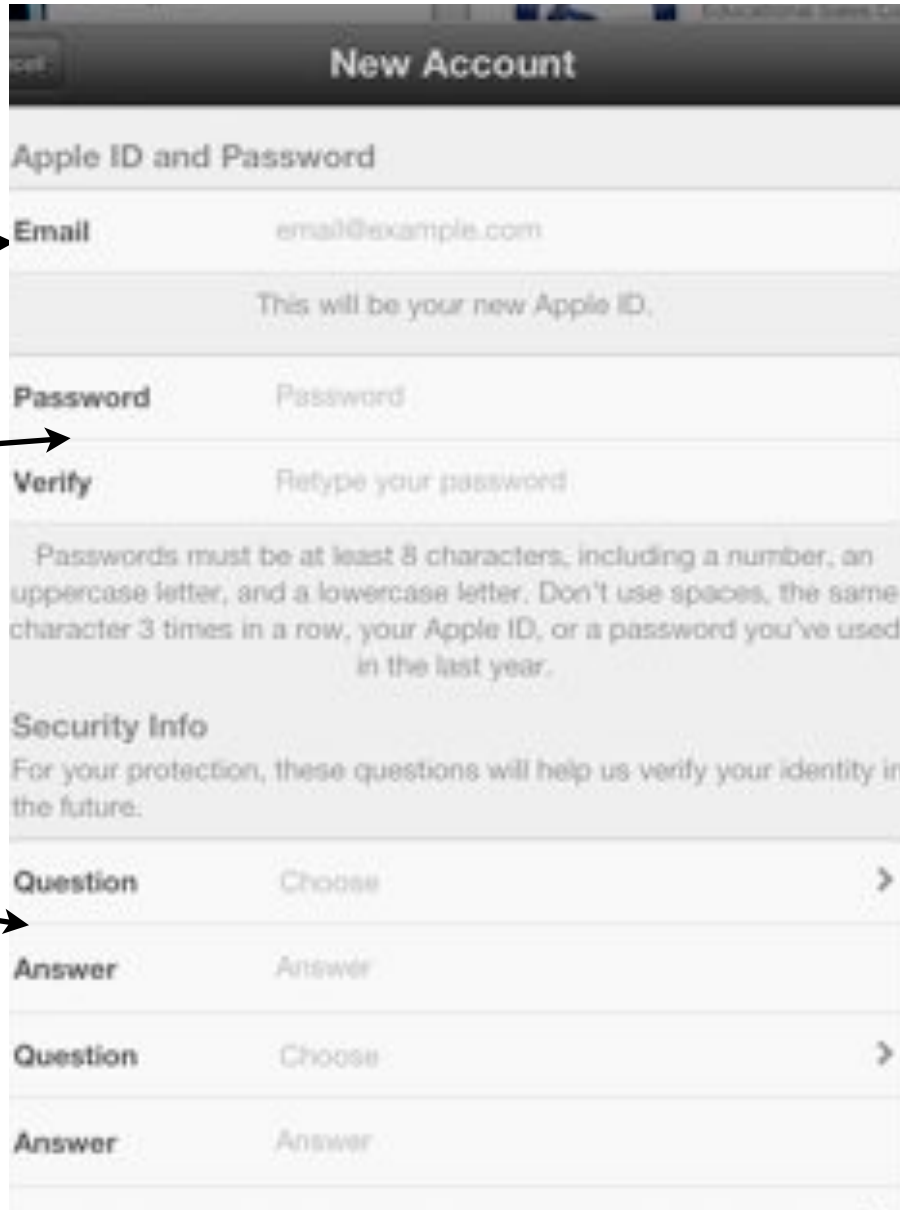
Educational Sales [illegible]

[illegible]cel

New Account

Apple ID and Password

Email email@example.com

This will be your new Apple ID.

Password Password

Verify Retype your password

Passwords must be at least 8 characters, including a number, an uppercase letter, and a lowercase letter. Don't use spaces, the same character 3 times in a row, your Apple ID, or a password you've used in the last year.

Security Info

For your protection, these questions will help us verify your identity in the future.

Question Choose >

Answer Answer

Question Choose >

Answer Answer